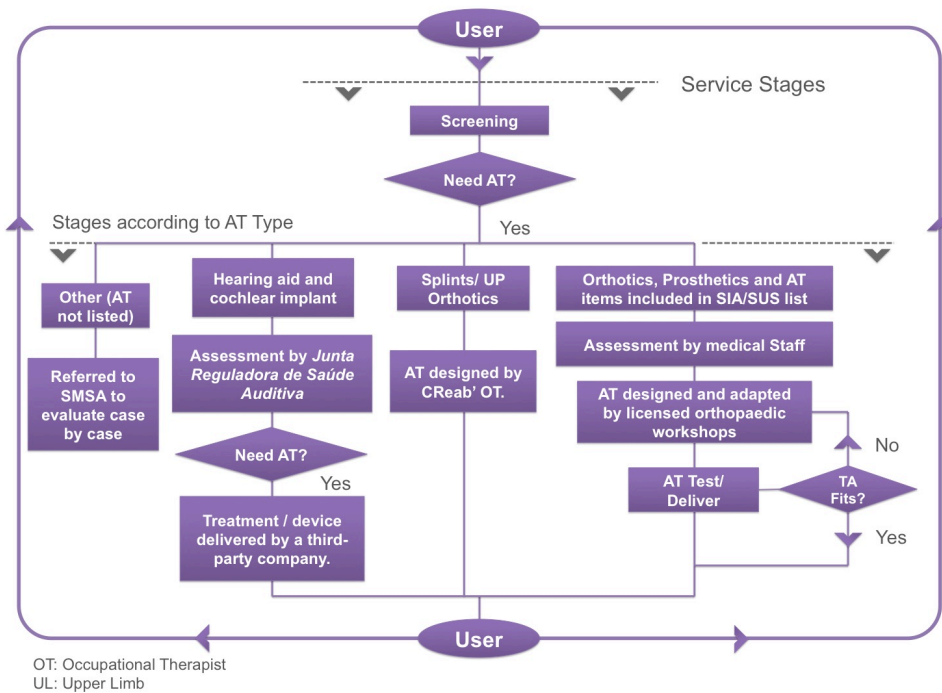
User

Service Stages

Screening

Need AT?

Stages according to AT Type

Yes

Other (AT not listed)

Referred to SMSA to evaluate case by case

Hearing aid and cochlear implant

Assessment by *Junta Reguladora de Saúde Auditiva*

Need AT?

Yes

Treatment / device delivered by a third-party company.

Splints/ UP Orthotics

AT designed by CReab' OT.

Orthotics, Prosthetics and AT items included in SIA/SUS list

Assessment by medical Staff

AT designed and adapted by licensed orthopaedic workshops

No

AT Test/ Deliver

TA Fits?

Yes

User

OT: Occupational Therapist
UL: Upper Limb